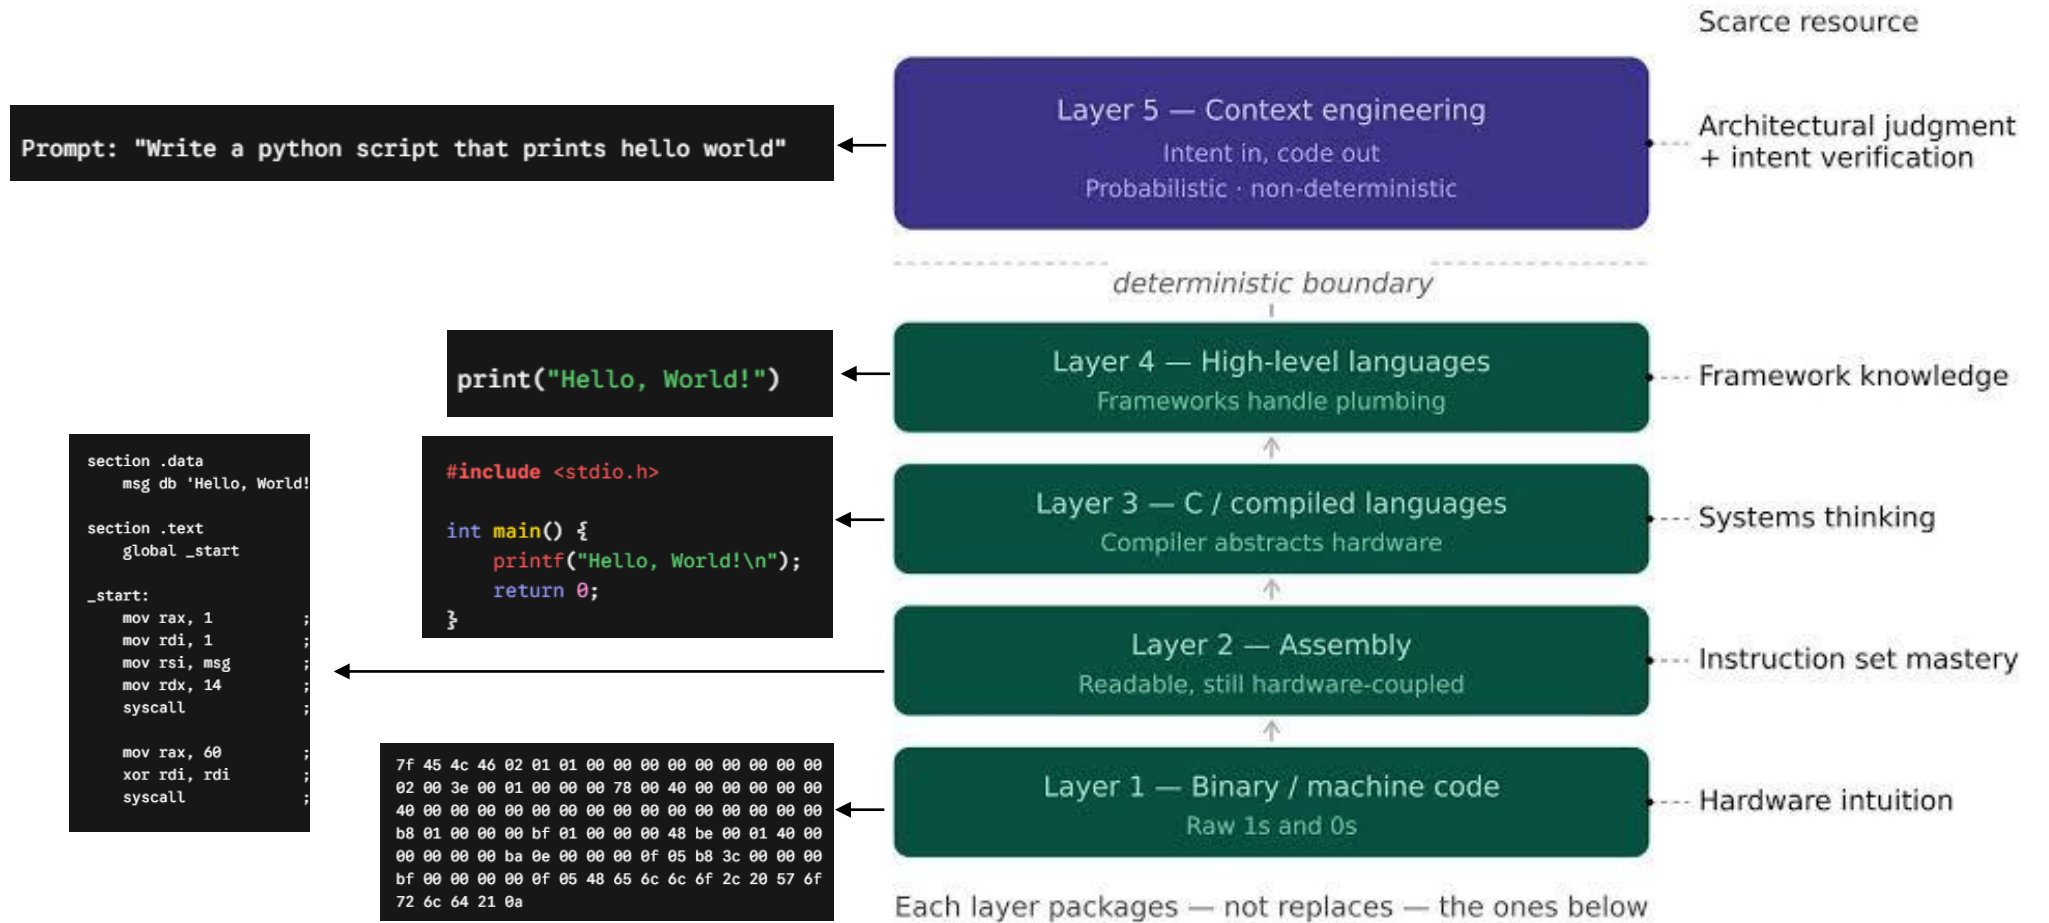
Scarce resource

Prompt: "Write a python script that prints hello world"

Layer 5 — Context engineering
Intent in, code out
Probabilistic · non-deterministic

Architectural judgment + intent verification

deterministic boundary

print("Hello, World!")

Layer 4 — High-level languages
Frameworks handle plumbing

Framework knowledge

section .data
msg db 'Hello, World!

section .text
global _start

_start:
mov rax, 1 ;
mov rdi, 1 ;
mov rsi, msg ;
mov rdx, 14 ;
syscall ;

mov rax, 60 ;
xor rdi, rdi ;
syscall ;

#include <stdio.h>

int main() {
printf("Hello, World!\n");
return 0;
}

Layer 3 — C / compiled languages
Compiler abstracts hardware

Systems thinking

Layer 2 — Assembly
Readable, still hardware-coupled

Instruction set mastery

7f 45 4c 46 02 01 01 00 00 00 00 00 00 00 00 00
02 00 3e 00 01 00 00 00 78 00 40 00 00 00 00 00
40 00 00 00 00 00 00 00 00 00 00 00 00 00 00 00
b8 01 00 00 00 bf 01 00 00 00 48 be 00 01 40 00
00 00 00 00 ba 0e 00 00 00 0f 05 b8 3c 00 00 00
bf 00 00 00 00 0f 05 48 65 6c 6c 6f 2c 20 57 6f
72 6c 64 21 0a

Layer 1 — Binary / machine code
Raw 1s and 0s

Hardware intuition

Each layer packages — not replaces — the ones below